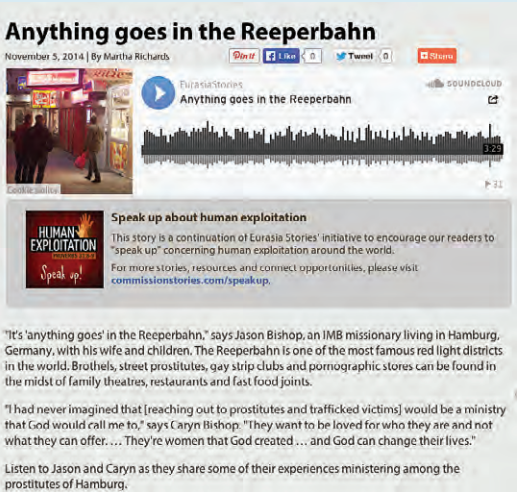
Anything goes in the Reeperbahn

November 5, 2014 | By Martha Richards

Pin it | Like 0 | Tweet 0 | Share

EurasiaStories
Anything goes in the Reeperbahn

SOUNDCLOUD

3:29

Cookie policy

31

HUMAN EXPLOITATION
Speak up!

Speak up about human exploitation

This story is a continuation of Eurasia Stories' initiative to encourage our readers to "speak up" concerning human exploitation around the world.

For more stories, resources and connect opportunities, please visit commissionstories.com/speakup.

"It's 'anything goes' in the Reeperbahn," says Jason Bishop, an IMB missionary living in Hamburg, Germany, with his wife and children. The Reeperbahn is one of the most famous red light districts in the world. Brothels, street prostitutes, gay strip clubs and pornographic stores can be found in the midst of family theatres, restaurants and fast food joints.

"I had never imagined that [reaching out to prostitutes and trafficked victims] would be a ministry that God would call me to," says Caryn Bishop. "They want to be loved for who they are and not what they can offer. … They're women that God created … and God can change their lives."

Listen to Jason and Caryn as they share some of their experiences ministering among the prostitutes of Hamburg.